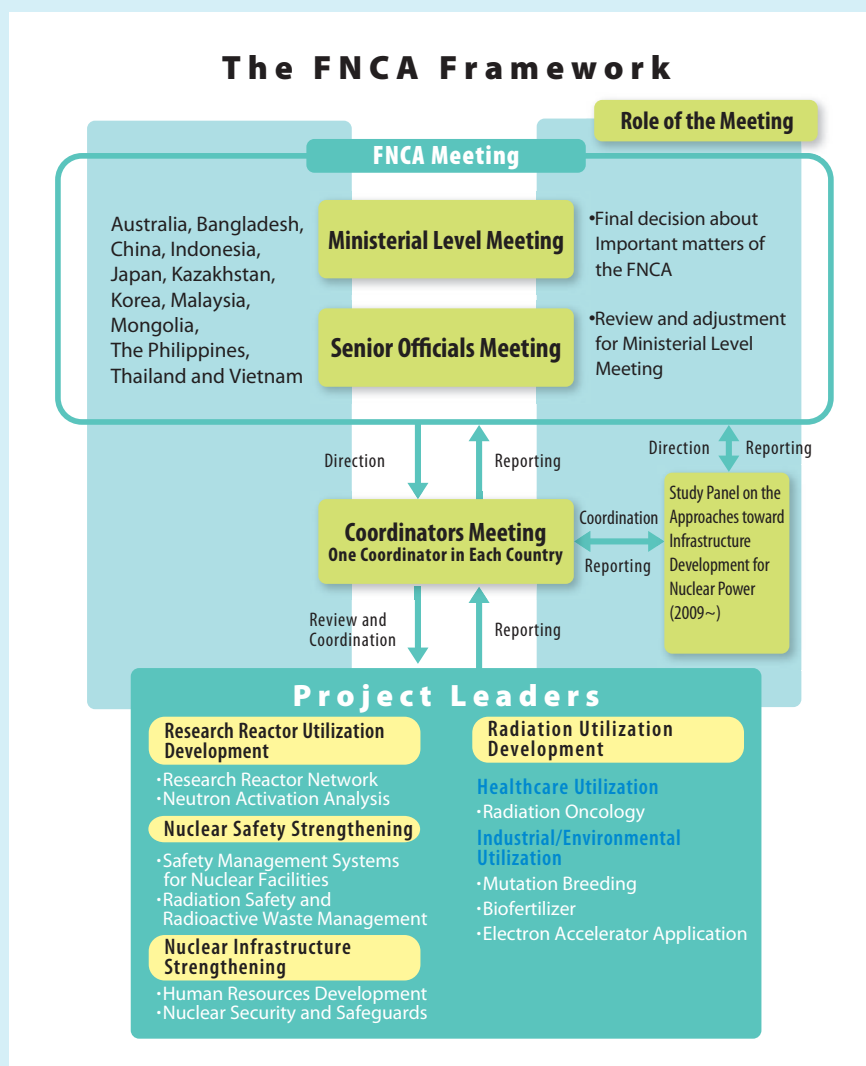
The FNCA Framework

Role of the Meeting

FNCA Meeting

Australia, Bangladesh, China, Indonesia, Japan, Kazakhstan, Korea, Malaysia, Mongolia, The Philippines, Thailand and Vietnam

Ministerial Level Meeting

•Final decision about Important matters of the FNCA

Senior Officials Meeting

•Review and adjustment for Ministerial Level Meeting

Direction

Reporting

Direction

Reporting

Coordinators Meeting
One Coordinator in Each Country

Coordination

Reporting

Study Panel on the Approaches toward Infrastructure Development for Nuclear Power (2009~)

Review and Coordination

Reporting

Project Leaders

Research Reactor Utilization Development

・Research Reactor Network
・Neutron Activation Analysis

Nuclear Safety Strengthening

・Safety Management Systems for Nuclear Facilities
・Radiation Safety and Radioactive Waste Management

Nuclear Infrastructure Strengthening

・Human Resources Development
・Nuclear Security and Safeguards

Radiation Utilization Development

Healthcare Utilization
・Radiation Oncology

Industrial/Environmental Utilization
・Mutation Breeding
・Biofertilizer
・Electron Accelerator Application